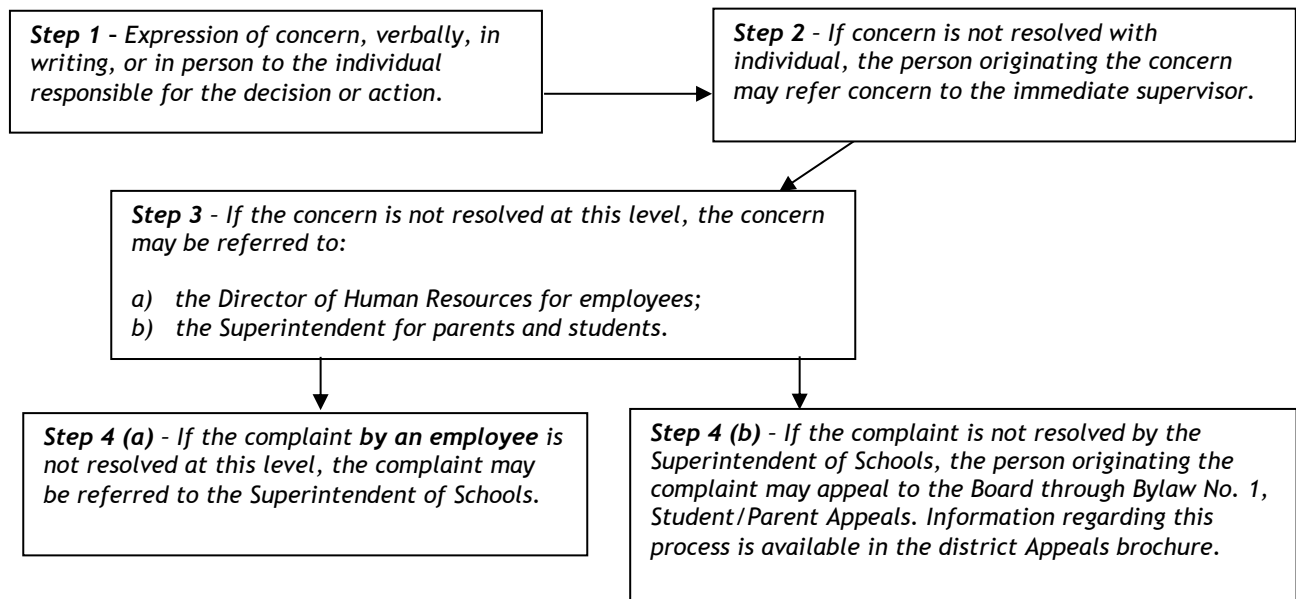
**Step 1** – Expression of concern, verbally, in writing, or in person to the individual responsible for the decision or action.

**Step 2** – If concern is not resolved with individual, the person originating the concern may refer concern to the immediate supervisor.

**Step 3** – If the concern is not resolved at this level, the concern may be referred to:

a) the Director of Human Resources for employees;
b) the Superintendent for parents and students.

**Step 4 (a)** – If the complaint **by an employee** is not resolved at this level, the complaint may be referred to the Superintendent of Schools.

**Step 4 (b)** – If the complaint is not resolved by the Superintendent of Schools, the person originating the complaint may appeal to the Board through Bylaw No. 1, Student/Parent Appeals. Information regarding this process is available in the district Appeals brochure.